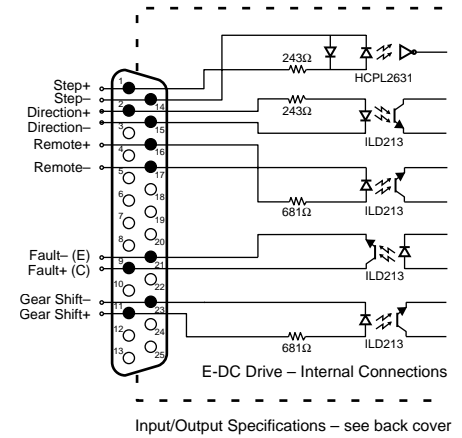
Step+
Step–
Direction+
Direction–
Remote+
Remote–
Fault– (E)
Fault+ (C)
Gear Shift–
Gear Shift+

1
14
2
15
3
16
4
17
5
18
6
19
7
20
8
21
9
22
10
23
11
24
12
25
13

243Ω
HCPL2631
243Ω
ILD213
681Ω
ILD213
ILD213
681Ω
ILD213

E-DC Drive – Internal Connections

Input/Output Specifications – see back cover